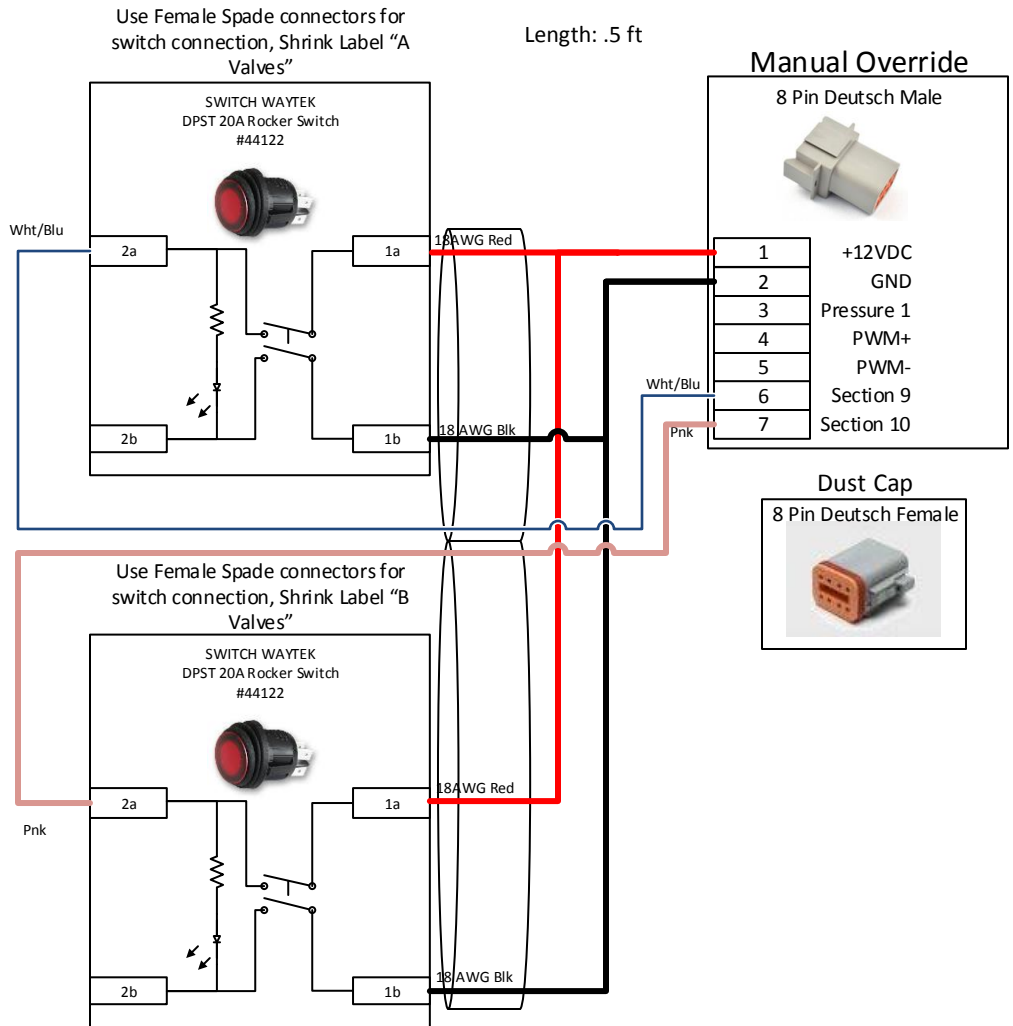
Use Female Spade connectors for switch connection, Shrink Label "A Valves"

Length: .5 ft

Manual Override

8 Pin Deutsch Male

SWITCH WAYTEK
DPST 20A Rocker Switch
#44122

Wht/Blu

2a

1a

18AWG Red

2b

1b

18 AWG Blk

| 1 | +12VDC |
|---|---|
| 2 | GND |
| 3 | Pressure 1 |
| 4 | PWM+ |
| 5 | PWM- |
| 6 | Section 9 |
| 7 | Section 10 |

Wht/Blu

Pnk

Dust Cap

8 Pin Deutsch Female

Use Female Spade connectors for switch connection, Shrink Label "B Valves"

SWITCH WAYTEK
DPST 20A Rocker Switch
#44122

2a

1a

18AWG Red

Pnk

2b

1b

18 AWG Blk